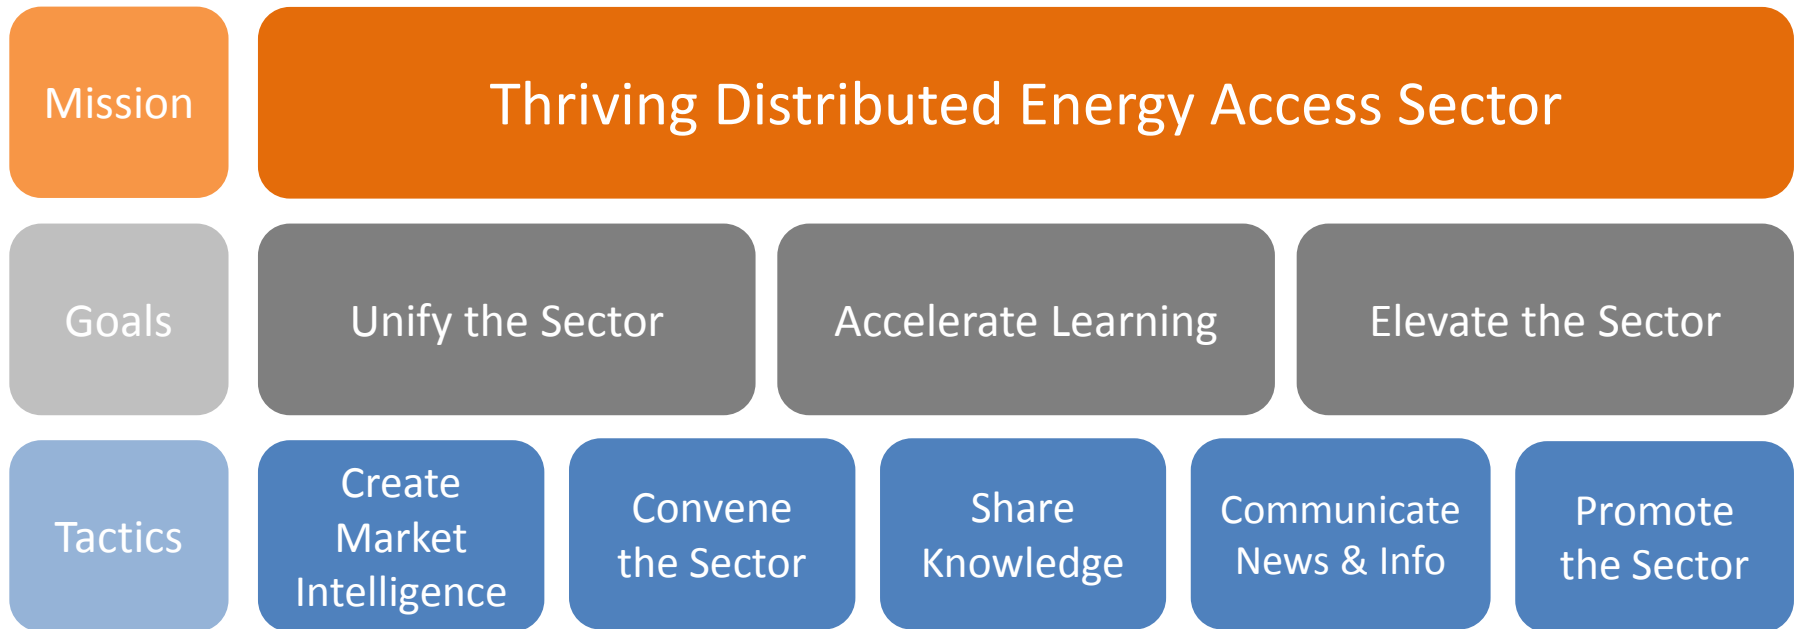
Mission

Thriving Distributed Energy Access Sector

Goals

Unify the Sector

Accelerate Learning

Elevate the Sector

Tactics

Create Market Intelligence

Convene the Sector

Share Knowledge

Communicate News & Info

Promote the Sector